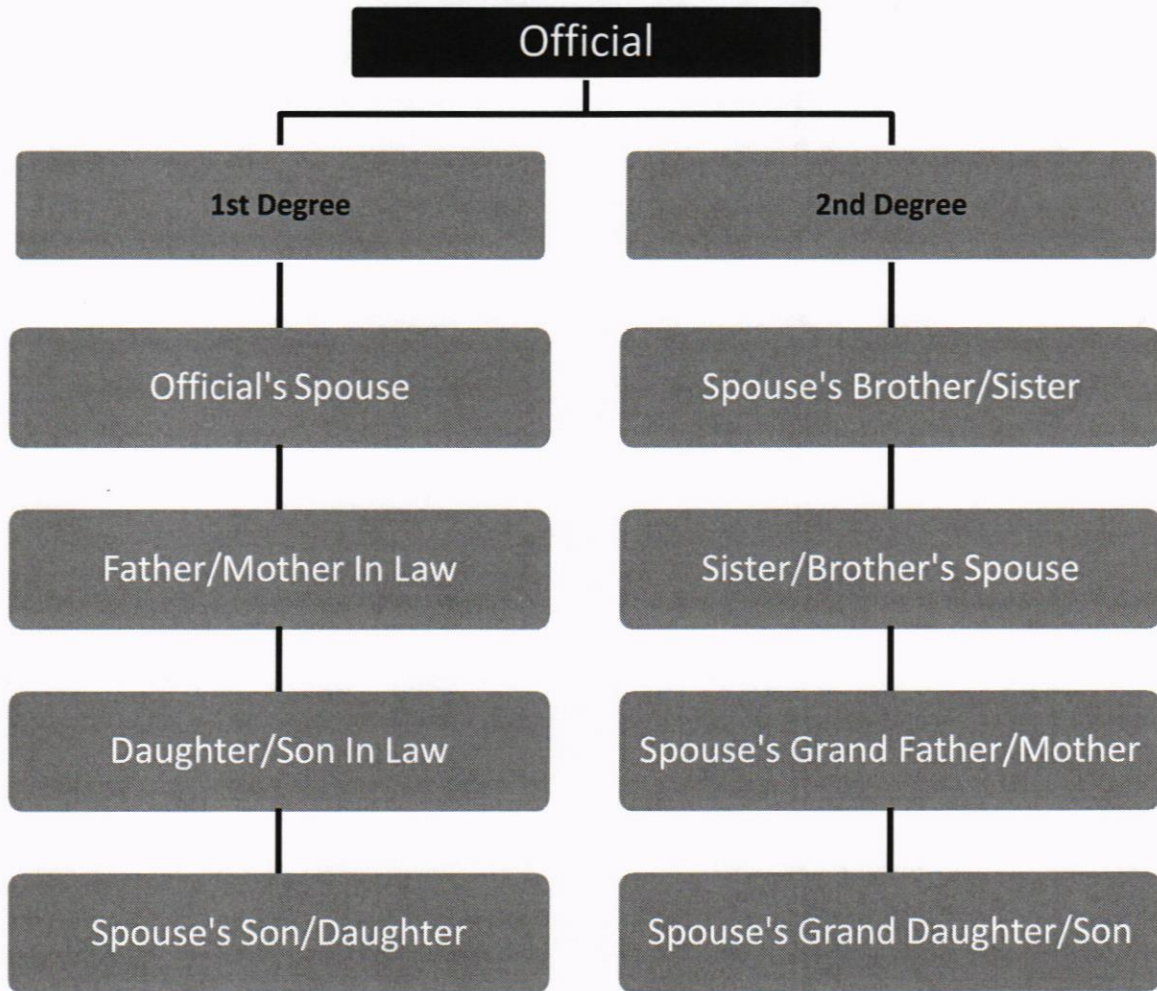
Official

1st Degree

Official's Spouse

Father/Mother In Law

Daughter/Son In Law

Spouse's Son/Daughter

2nd Degree

Spouse's Brother/Sister

Sister/Brother's Spouse

Spouse's Grand Father/Mother

Spouse's Grand Daughter/Son